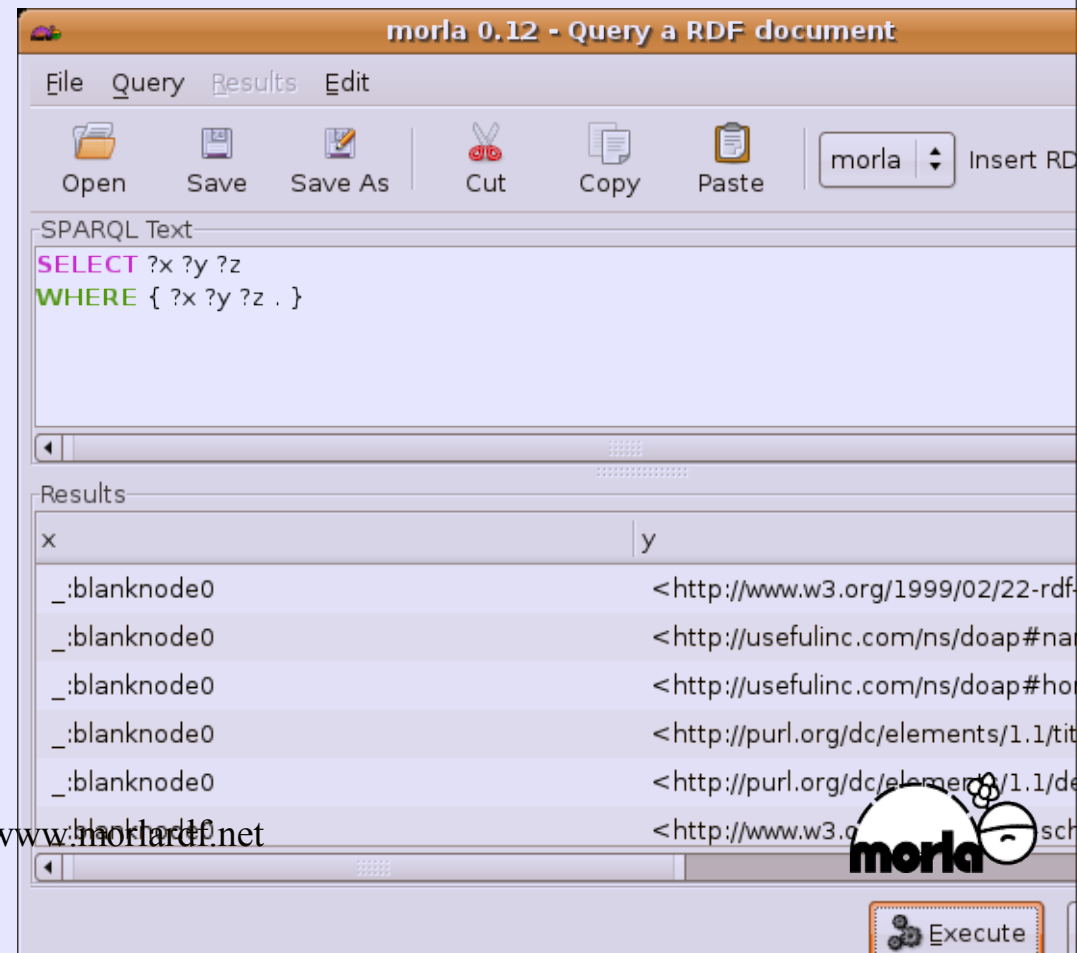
morla 0.12 - Query a RDF document

File Query Results Edit

Open Save Save As Cut Copy Paste morla Insert RD

SPARQL Text
SELECT ?x ?y ?z
WHERE { ?x ?y ?z . }

Results

| x | y |
|---|---|
| _:blanknode0 | <http://www.w3.org/1999/02/22-rdf- |
| _:blanknode0 | <http://usefulinc.com/ns/doap#na |
| _:blanknode0 | <http://usefulinc.com/ns/doap#ho |
| _:blanknode0 | <http://purl.org/dc/elements/1.1/tit |
| _:blanknode0 | <http://purl.org/dc/elements/1.1/de |
| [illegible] | <http://www.w3.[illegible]sch |

www.morlardf.net

morla

Execute